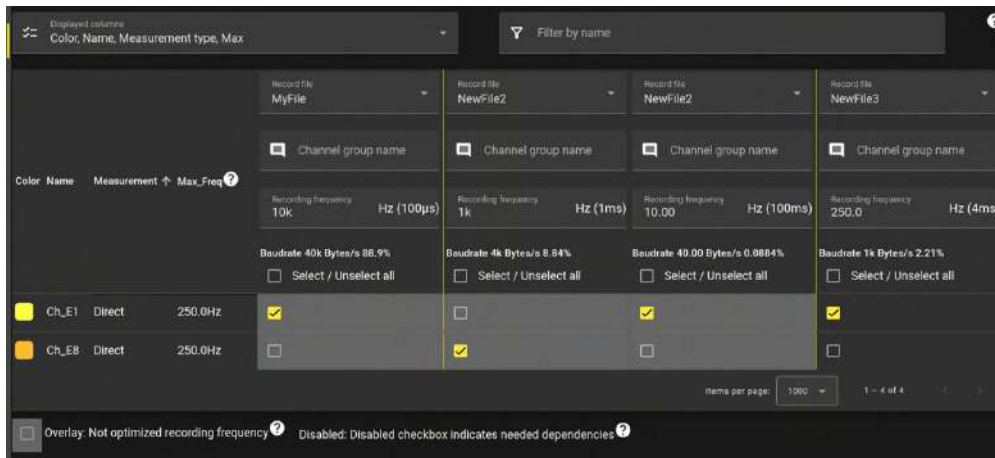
Displayed columns
Color, Name, Measurement type, Max

Filter by name

| Color | Name | Measurement ↑ | Max_Freq | Record file MyFile | Record file NewFile2 | Record file NewFile2 | Record file NewFile3 |
|---|---|---|---|---|---|---|---|
| | | | | Channel group name | Channel group name | Channel group name | Channel group name |
| | | | | Recording frequency 10k Hz (100µs) | Recording frequency 1k Hz (1ms) | Recording frequency 10.00 Hz (100ms) | Recording frequency 250.0 Hz (4ms |
| | | | | Baudrate 40k Bytes/s 88.9% Select / Unselect all | Baudrate 4k Bytes/s 8.84% Select / Unselect all | Baudrate 40.00 Bytes/s 0.0884% Select / Unselect all | Baudrate 1k Bytes/s 2.21% Select / Unselect all |
| | Ch_E1 | Direct | 250.0Hz | ☑ | ☐ | ☑ | ☑ |
| | Ch_E8 | Direct | 250.0Hz | ☐ | ☑ | ☐ | ☐ |

Items per page: 1000 1 – 4 of 4

Overlay: Not optimized recording frequency Disabled: Disabled checkbox indicates needed dependencies